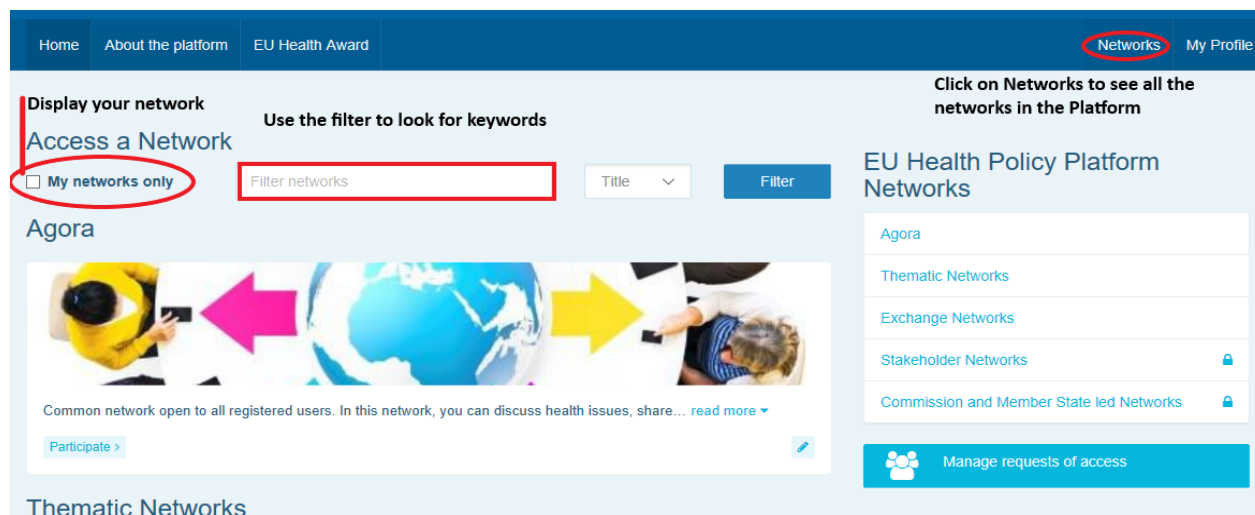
Home About the platform EU Health Award Networks My Profile

Click on Networks to see all the networks in the Platform

Display your network

Use the filter to look for keywords

Access a Network

My networks only

Filter networks

Title

Filter

EU Health Policy Platform Networks

Agora

Thematic Networks

Exchange Networks

Stakeholder Networks

Commission and Member State led Networks

Manage requests of access

Agora

Common network open to all registered users. In this network, you can discuss health issues, share… read more

Participate ›

Thematic Networks